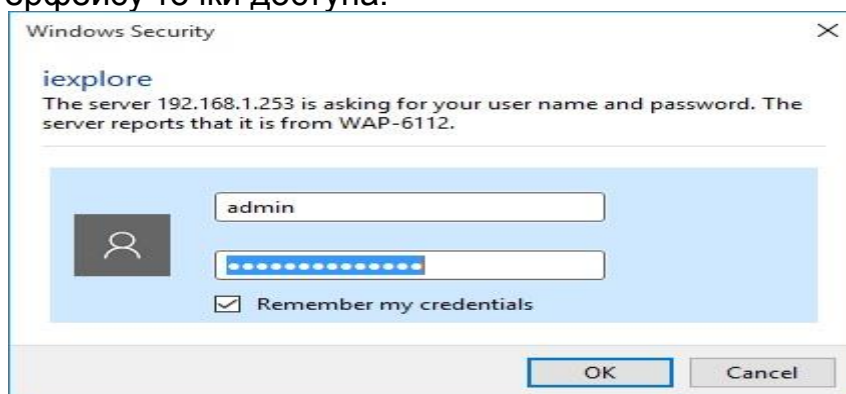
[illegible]рфейсу точки доступа.

Windows Security

×

iexplore

The server 192.168.1.253 is asking for your user name and password. The server reports that it is from WAP-6112.

admin

•••••••••••••••

☑ Remember my credentials

OK

Cancel